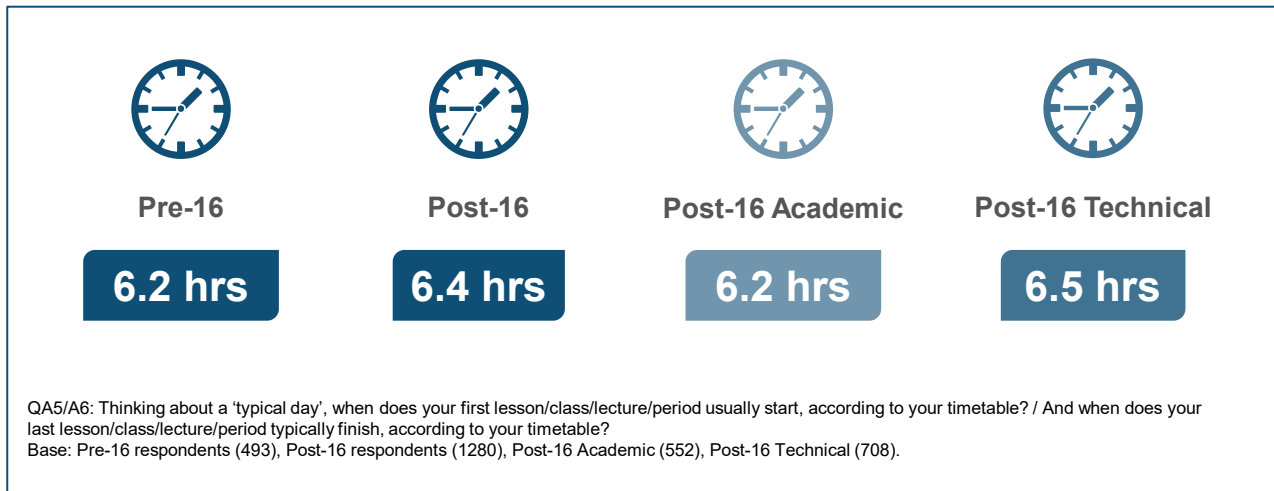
Pre-16

6.2 hrs

Post-16

6.4 hrs

Post-16 Academic

6.2 hrs

Post-16 Technical

6.5 hrs

QA5/A6: Thinking about a ‘typical day’, when does your first lesson/class/lecture/period usually start, according to your timetable? / And when does your last lesson/class/lecture/period typically finish, according to your timetable?
Base: Pre-16 respondents (493), Post-16 respondents (1280), Post-16 Academic (552), Post-16 Technical (708).